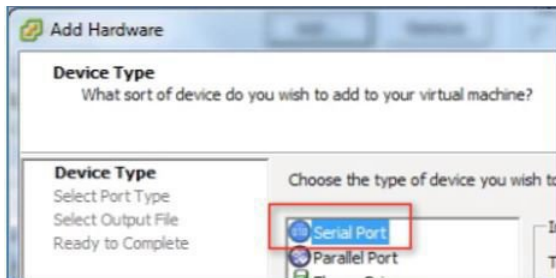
Add Hardware

Device Type
What sort of device do you wish to add to your virtual machine?

Device Type
Select Port Type
Select Output File
Ready to Complete

Choose the type of device you wish t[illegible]

Serial Port
Parallel Port
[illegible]

I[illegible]
T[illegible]